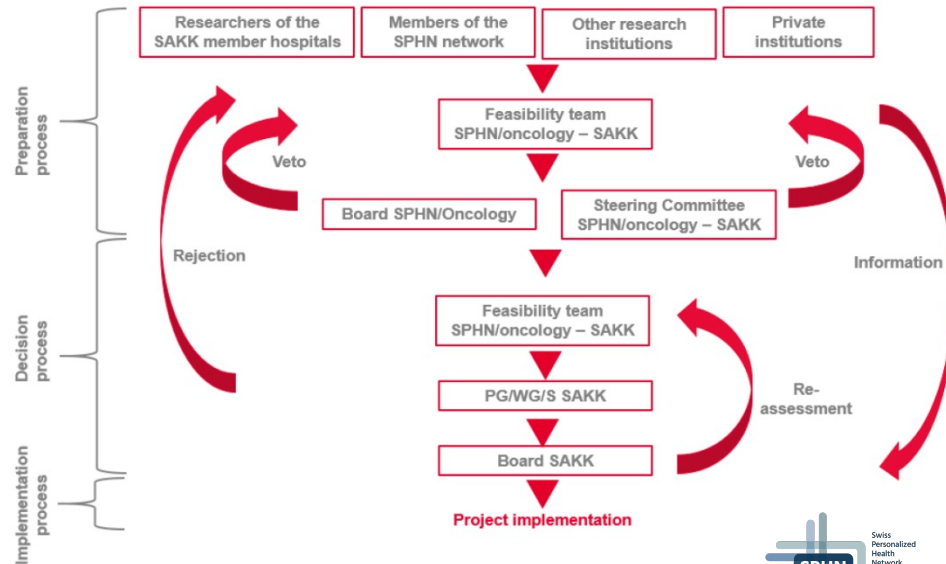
Researchers of the SAKK member hospitals

Members of the SPHN network

Other research institutions

Private institutions

Preparation process

Feasibility team SPHN/oncology – SAKK

Veto

Veto

Board SPHN/Oncology

Steering Committee SPHN/oncology – SAKK

Rejection

Information

Decision process

Feasibility team SPHN/oncology – SAKK

PG/WG/S SAKK

Re-assessment

Board SAKK

Implementation process

Project implementation

Swiss Personalized Health Network

SPHN